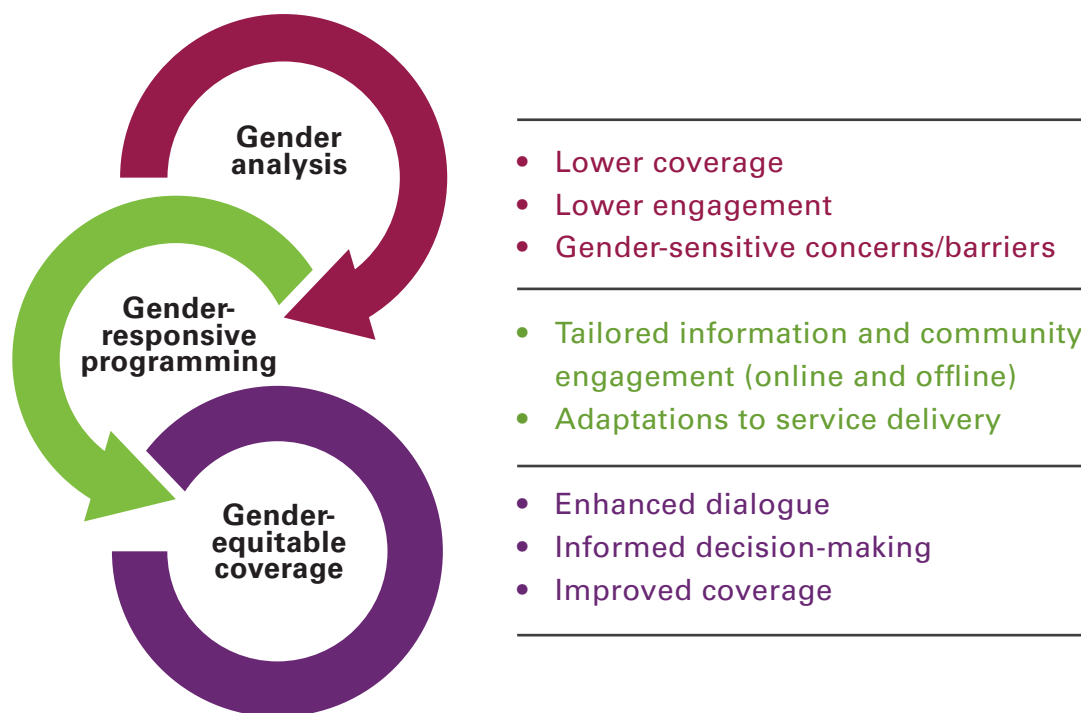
Gender analysis

Gender-responsive programming

Gender-equitable coverage

- Lower coverage
- Lower engagement
- Gender-sensitive concerns/barriers

- Tailored information and community engagement (online and offline)
- Adaptations to service delivery

- Enhanced dialogue
- Informed decision-making
- Improved coverage